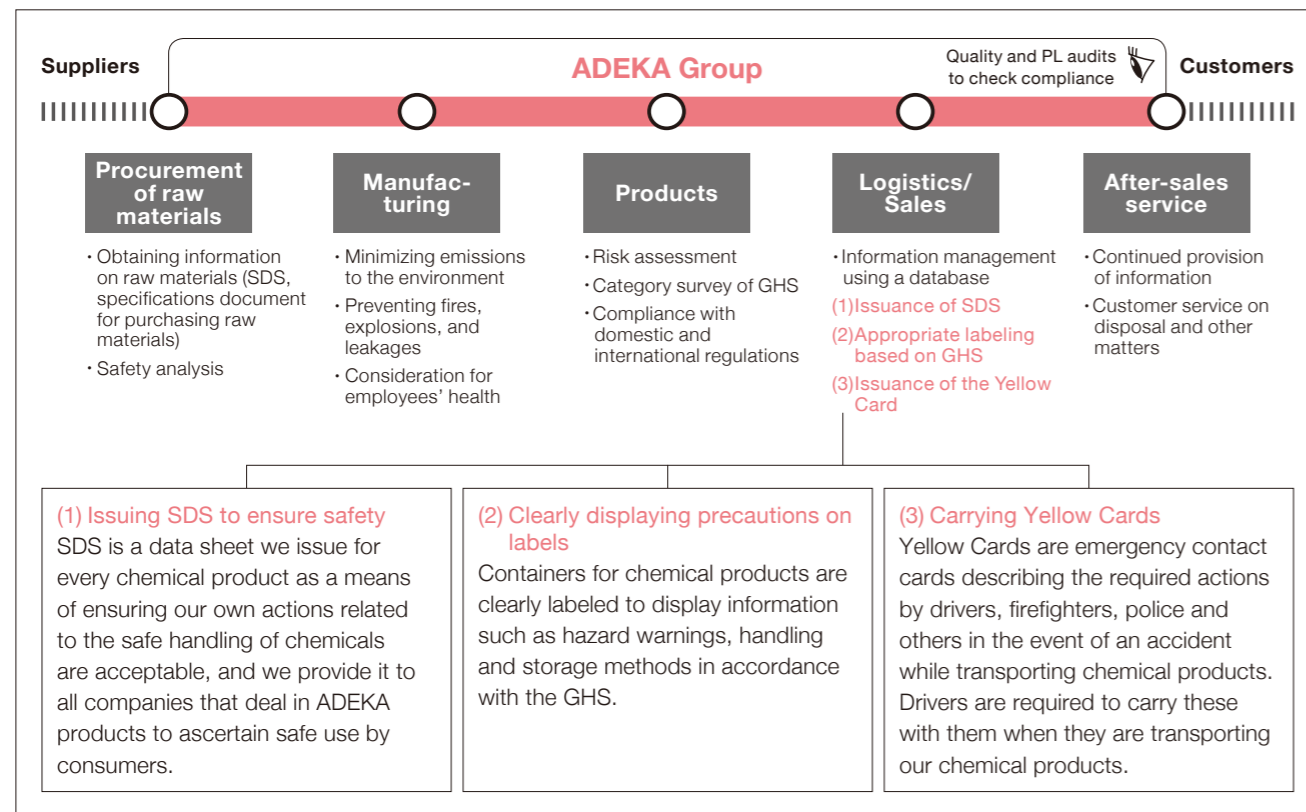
Suppliers

ADEKA Group

Quality and PL audits to check compliance

Customers

Procurement of raw materials

・Obtaining information on raw materials (SDS, specifications document for purchasing raw materials)

・Safety analysis

Manufacturing

・Minimizing emissions to the environment

・Preventing fires, explosions, and leakages

・Consideration for employees' health

Products

・Risk assessment

・Category survey of GHS

・Compliance with domestic and international regulations

Logistics/ Sales

・Information management using a database

(1)Issuance of SDS

(2)Appropriate labeling based on GHS

(3)Issuance of the Yellow Card

After-sales service

・Continued provision of information

・Customer service on disposal and other matters

(1) Issuing SDS to ensure safety

SDS is a data sheet we issue for every chemical product as a means of ensuring our own actions related to the safe handling of chemicals are acceptable, and we provide it to all companies that deal in ADEKA products to ascertain safe use by consumers.

(2) Clearly displaying precautions on labels

Containers for chemical products are clearly labeled to display information such as hazard warnings, handling and storage methods in accordance with the GHS.

(3) Carrying Yellow Cards

Yellow Cards are emergency contact cards describing the required actions by drivers, firefighters, police and others in the event of an accident while transporting chemical products. Drivers are required to carry these with them when they are transporting our chemical products.